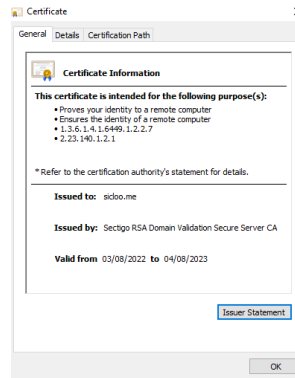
Certificate

General | Details | Certification Path

Certificate Information

This certificate is intended for the following purpose(s):
• Proves your identity to a remote computer
• Ensures the identity of a remote computer
• 1.3.6.1.4.1.6449.1.2.2.7
• 2.23.140.1.2.1

* Refer to the certification authority's statement for details.

Issued to: sicloo.me

Issued by: Sectigo RSA Domain Validation Secure Server CA

Valid from 03/08/2022 to 04/08/2023

Issuer Statement

OK